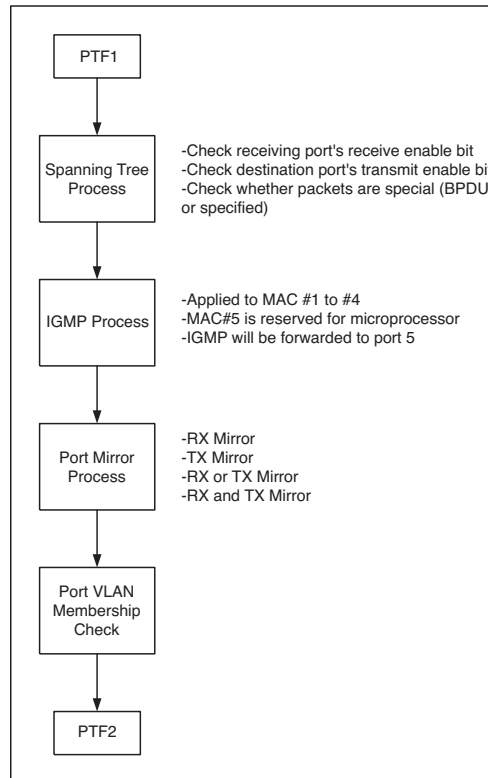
PTF1

Spanning Tree Process

-Check receiving port's receive enable bit
-Check destination port's transmit enable bi
-Check whether packets are special (BPDU or specified)

IGMP Process

-Applied to MAC #1 to #4
-MAC#5 is reserved for microprocessor
-IGMP will be forwarded to port 5

Port Mirror Process

-RX Mirror
-TX Mirror
-RX or TX Mirror
-RX and TX Mirror

Port VLAN Membership Check

PTF2